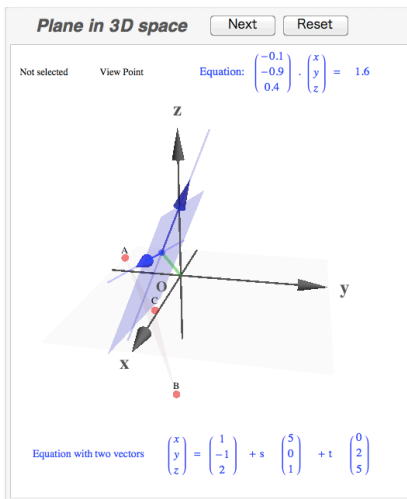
Plane in 3D space

Next

Reset

Not selected

View Point

Equation: $\begin{pmatrix} -0.1 \\ -0.9 \\ 0.4 \end{pmatrix} \cdot \begin{pmatrix} x \\ y \\ z \end{pmatrix} = 1.6$

z

A

O

C

y

x

B

Equation with two vectors $\begin{pmatrix} x \\ y \\ z \end{pmatrix} = \begin{pmatrix} 1 \\ -1 \\ 2 \end{pmatrix} + s \begin{pmatrix} 5 \\ 0 \\ 1 \end{pmatrix} + t \begin{pmatrix} 0 \\ 2 \\ 5 \end{pmatrix}$